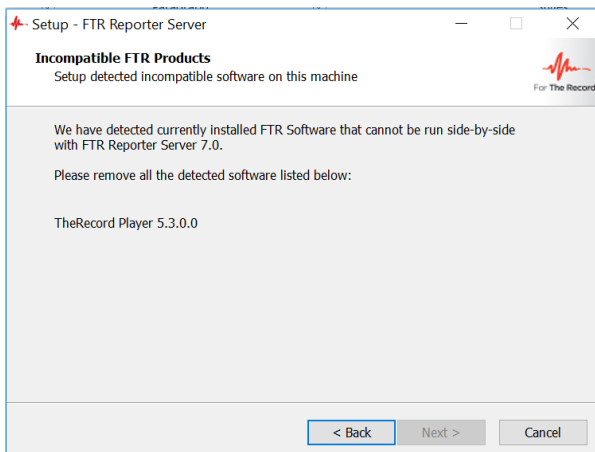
Setup - FTR Reporter Server

Incompatible FTR Products
Setup detected incompatible software on this machine

For The Record

We have detected currently installed FTR Software that cannot be run side-by-side with FTR Reporter Server 7.0.

Please remove all the detected software listed below:

TheRecord Player 5.3.0.0

< Back
Next >
Cancel